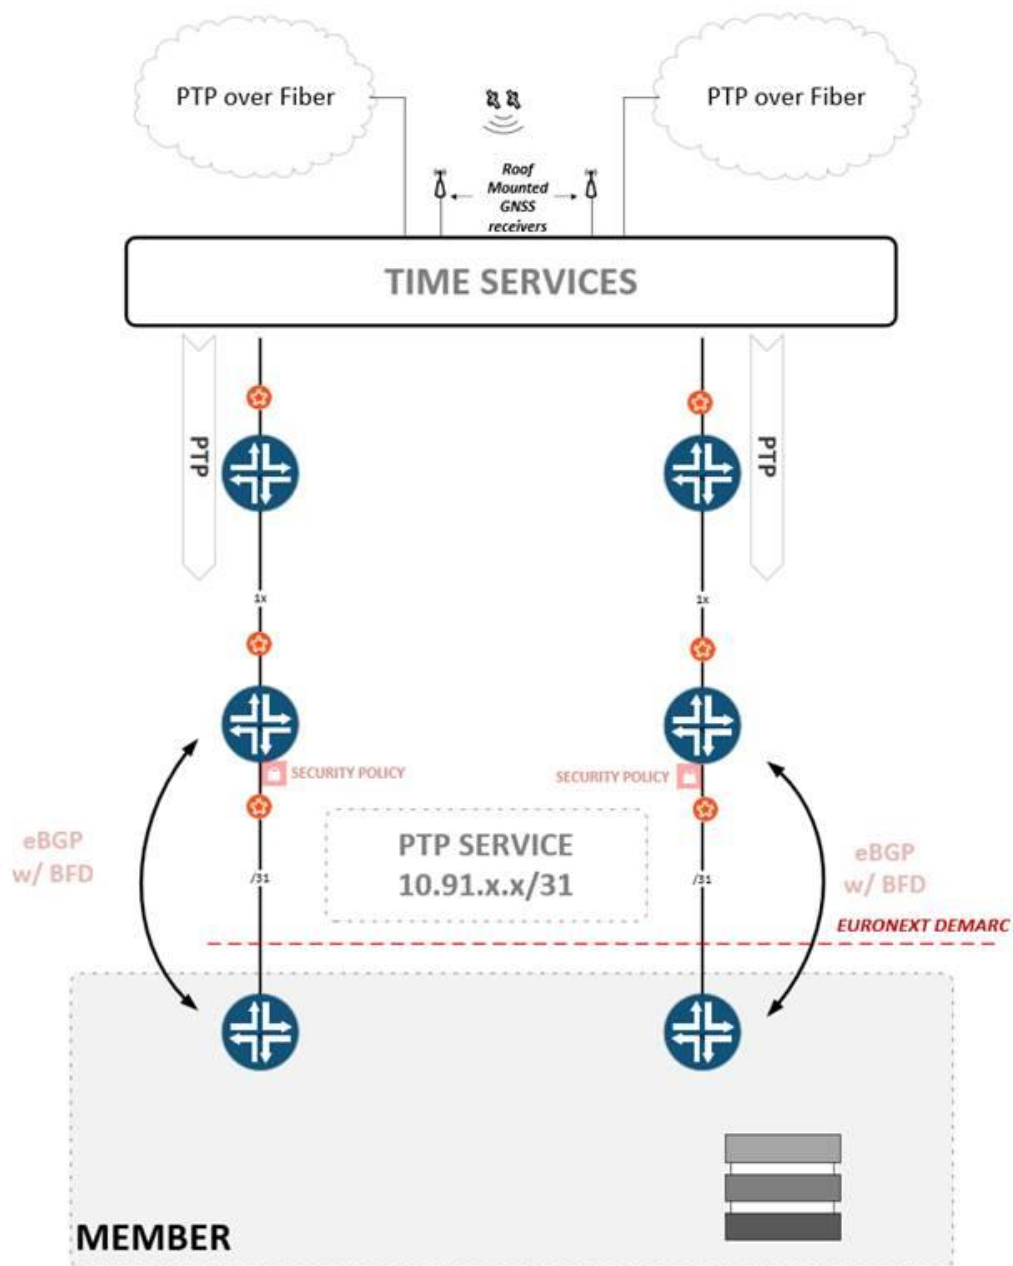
PTP over Fiber

PTP over Fiber

Roof Mounted GNSS receivers

TIME SERVICES

PTP

PTP

1x

1x

SECURITY POLICY

SECURITY POLICY

eBGP w/ BFD

PTP SERVICE
10.91.x.x/31

eBGP w/ BFD

/31

/31

EURONEXT DEMARC

MEMBER